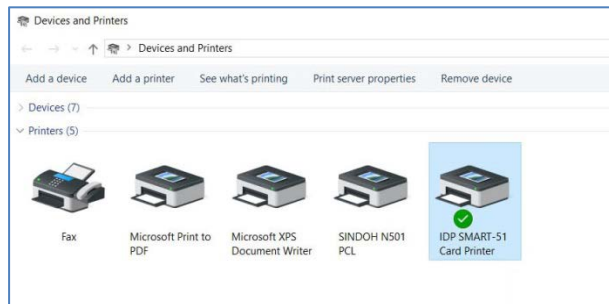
Devices and Printers

Devices and Printers

Add a device Add a printer See what's printing Print server properties Remove device

Devices (7)

Printers (5)

Fax

Microsoft Print to PDF

Microsoft XPS Document Writer

SINDOH N501 PCL

IDP SMART-51 Card Printer